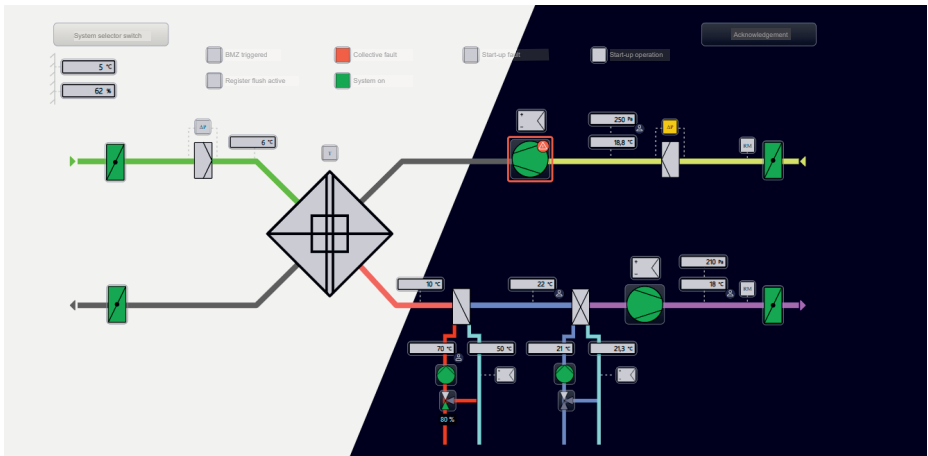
System selector switch

Acknowledgement

BMZ triggered

Collective fault

Start-up fault

Start-up operation

Register flush active

System on

5 °C

62 %

ΔP

6 °C

T

250 Pa

18,8 °C

ΔP

RM

10 °C

22 °C

210 Pa

18 °C

RM

70 °C

50 °C

21 °C

21,3 °C

80 %